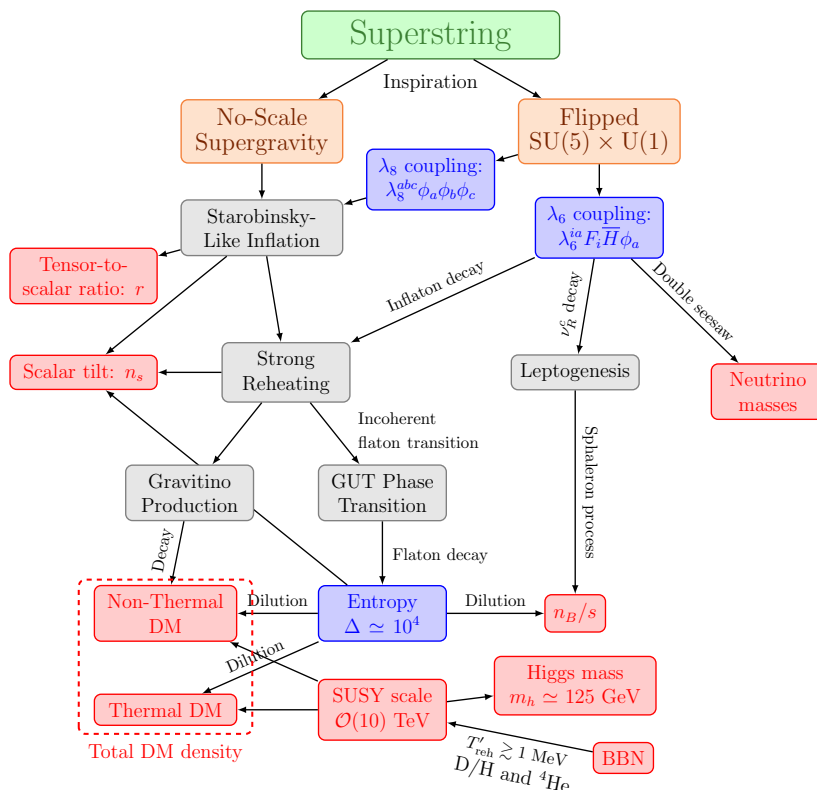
Superstring

Inspiration

No-Scale Supergravity

Flipped SU(5) × U(1)

$\lambda_8$ coupling: $\lambda_8^{abc}\phi_a\phi_b\phi_c$

Starobinsky-Like Inflation

$\lambda_6$ coupling: $\lambda_6^{ia}F_i\overline{H}\phi_a$

Tensor-to-scalar ratio: $r$

Inflaton decay

$\nu_R^c$ decay

Double seesaw

Scalar tilt: $n_s$

Strong Reheating

Leptogenesis

Neutrino masses

Incoherent flaton transition

Gravitino Production

GUT Phase Transition

Sphaleron process

Decay

Flaton decay

Non-Thermal DM

Dilution

Entropy $\Delta \simeq 10^4$

Dilution

$n_B/s$

Dilution

Higgs mass $m_h \simeq 125$ GeV

Thermal DM

SUSY scale $\mathcal{O}(10)$ TeV

Total DM density

$T'_{\rm reh} \gtrsim 1$ MeV

D/H and $^4$He

BBN